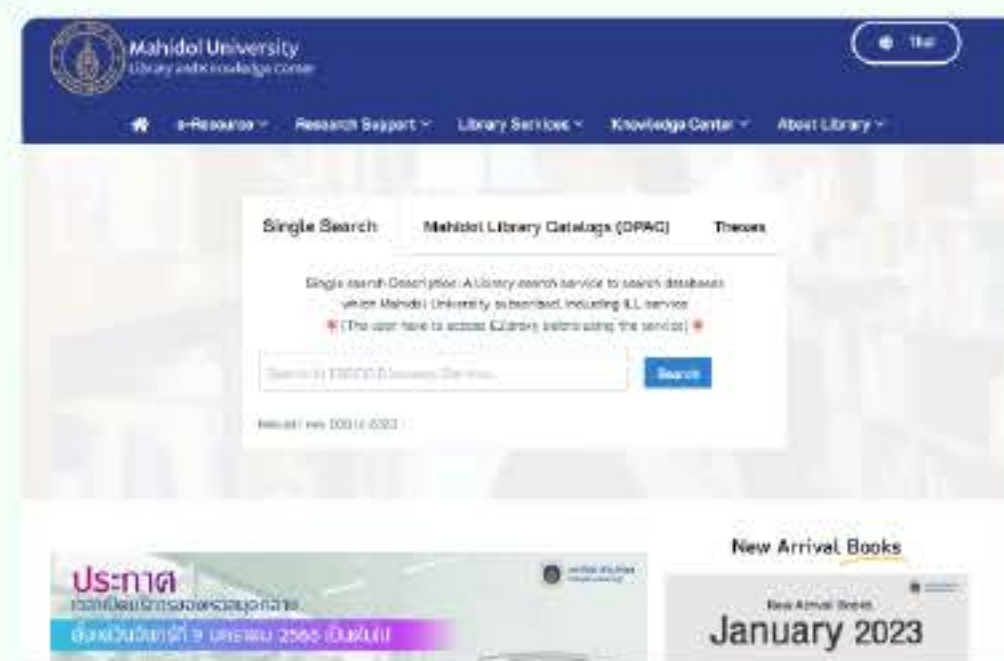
Mahidol University
Library and Knowledge Center

Thai

e-Resources Research Support Library Services Knowledge Center About Library

Single Search Mahidol Library Catalogs (OPAC) Theses

Single search Description: A Library search service to search databases which Mahidol University subscribed, including ILL service
(The user have to access EZproxy before using the service)

Search in EBSCO Discovery Service

Search

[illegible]

ประกาศ
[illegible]
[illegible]

New Arrival Books

New Arrival Books
January 2023